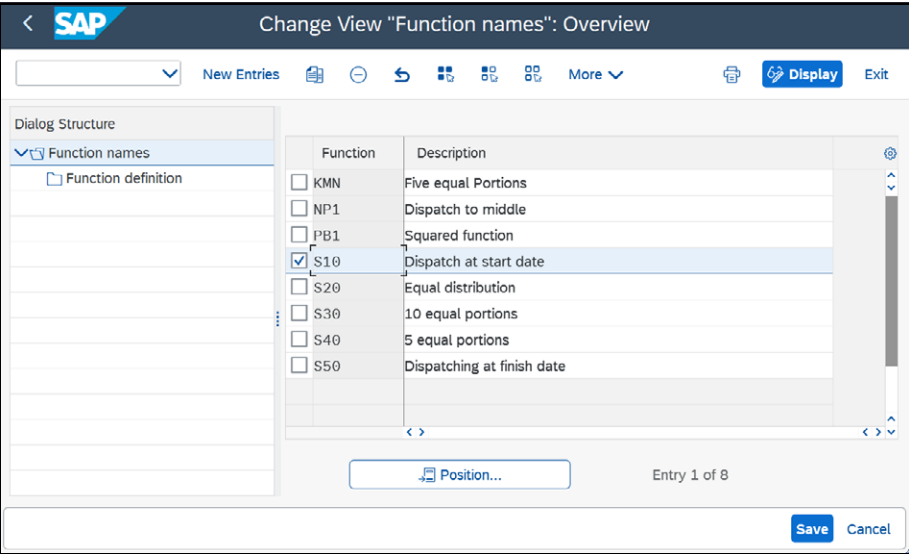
SAP
Change View "Function names": Overview

New Entries
More
Display
Exit

Dialog Structure
Function names
Function definition

| Function | Description |
|---|---|
| KMN | Five equal Portions |
| NP1 | Dispatch to middle |
| PB1 | Squared function |
| S10 | Dispatch at start date |
| S20 | Equal distribution |
| S30 | 10 equal portions |
| S40 | 5 equal portions |
| S50 | Dispatching at finish date |

Position...
Entry 1 of 8

Save
Cancel